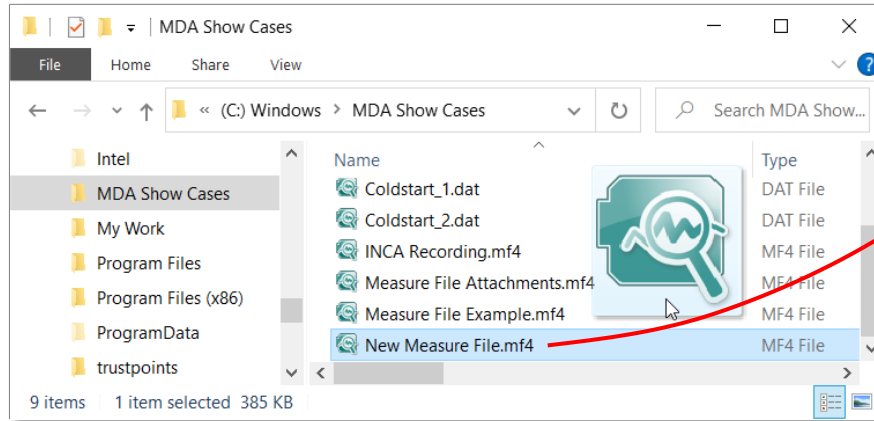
MDA Show Cases

File Home Share View

« (C:) Windows > MDA Show Cases

Search MDA Show...

Intel
MDA Show Cases
My Work
Program Files
Program Files (x86)
ProgramData
trustpoints

| Name | Type |
|---|---|
| Coldstart_1.dat | DAT File |
| Coldstart_2.dat | DAT File |
| INCA Recording.mf4 | MF4 File |
| Measure File Attachments.mf4 | MF4 File |
| Measure File Example.mf4 | MF4 File |
| New Measure File.mf4 | MF4 File |

9 items 1 item selected 385 KB